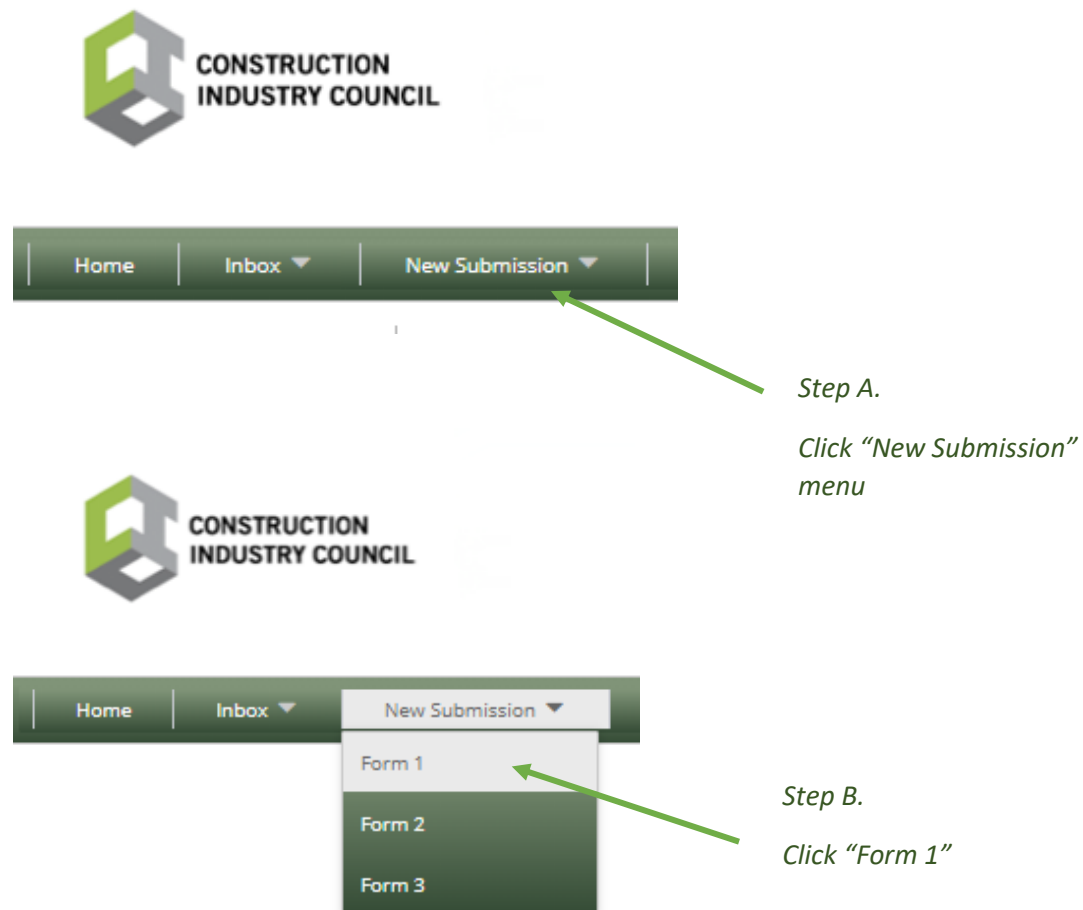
CONSTRUCTION
INDUSTRY COUNCIL

Home | Inbox | New Submission

Step A.

Click “New Submission” menu

CONSTRUCTION
INDUSTRY COUNCIL

Home | Inbox | New Submission

Form 1

Form 2

Form 3

Step B.

Click “Form 1”